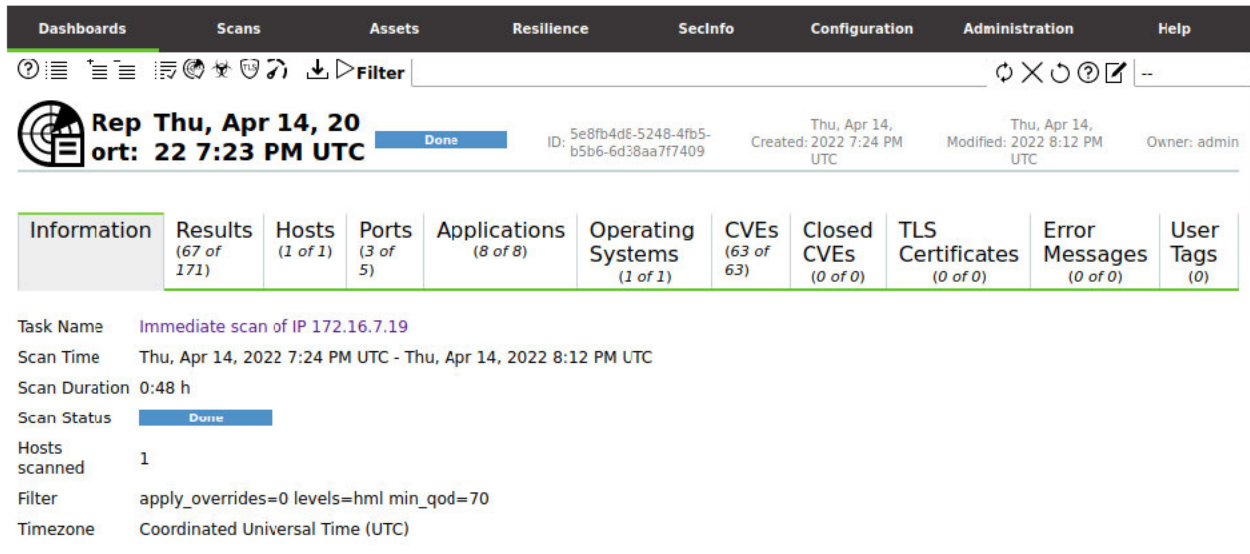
Dashboards Scans Assets Resilience SecInfo Configuration Administration Help

Filter --

Report: Thu, Apr 14, 2022 7:23 PM UTC Done ID: 5e8fb4d8-5248-4fb5-b5b6-6d38aa7f7409 Created: Thu, Apr 14, 2022 7:24 PM UTC Modified: Thu, Apr 14, 2022 8:12 PM UTC Owner: admin

| Information | Results (67 of 171) | Hosts (1 of 1) | Ports (3 of 5) | Applications (8 of 8) | Operating Systems (1 of 1) | CVEs (63 of 63) | Closed CVEs (0 of 0) | TLS Certificates (0 of 0) | Error Messages (0 of 0) | User Tags (0) |
|---|---|---|---|---|---|---|---|---|---|---|

Task Name Immediate scan of IP 172.16.7.19
Scan Time Thu, Apr 14, 2022 7:24 PM UTC - Thu, Apr 14, 2022 8:12 PM UTC
Scan Duration 0:48 h
Scan Status Done
Hosts scanned 1
Filter apply_overrides=0 levels=hml min_qod=70
Timezone Coordinated Universal Time (UTC)